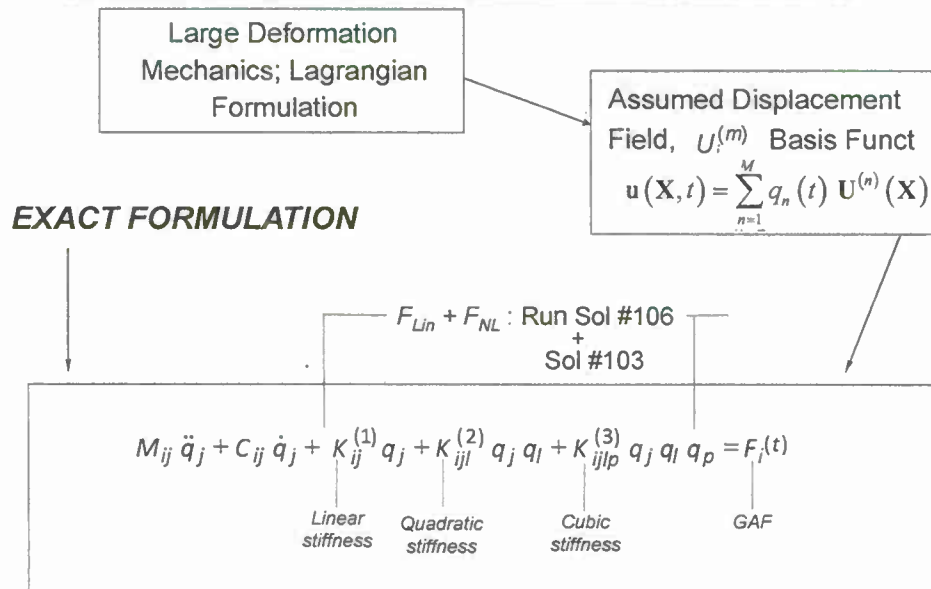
Large Deformation Mechanics; Lagrangian Formulation

Assumed Displacement Field, $U_i^{(m)}$ Basis Funct
$\mathbf{u}(\mathbf{X},t) = \sum_{n=1}^{M} q_n(t)\, \mathbf{U}^{(n)}(\mathbf{X})$

EXACT FORMULATION

$F_{Lin} + F_{NL}$ : Run Sol #106 + Sol #103

$M_{ij}\,\ddot{q}_j + C_{ij}\,\dot{q}_j + K_{ij}^{(1)} q_j + K_{ijl}^{(2)} q_j\, q_l + K_{ijlp}^{(3)} q_j\, q_l\, q_p = F_i(t)$

Linear stiffness

Quadratic stiffness

Cubic stiffness

GAF